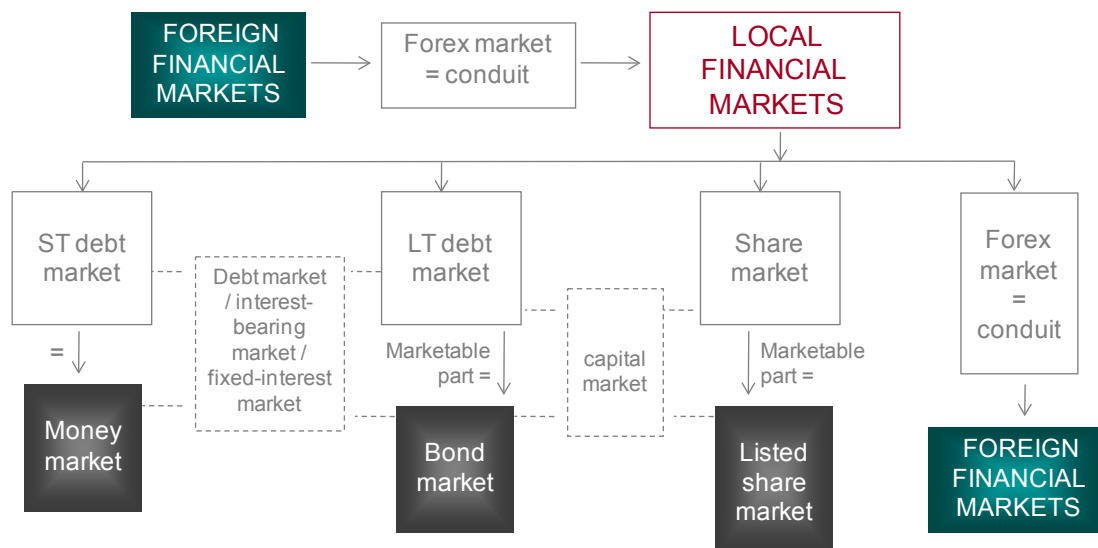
FOREIGN FINANCIAL MARKETS

Forex market = conduit

LOCAL FINANCIAL MARKETS

ST debt market

Debt market / interest-bearing market / fixed-interest market

LT debt market

capital market

Share market

Forex market = conduit

=

Money market

Marketable part =

Bond market

Marketable part =

Listed share market

FOREIGN FINANCIAL MARKETS